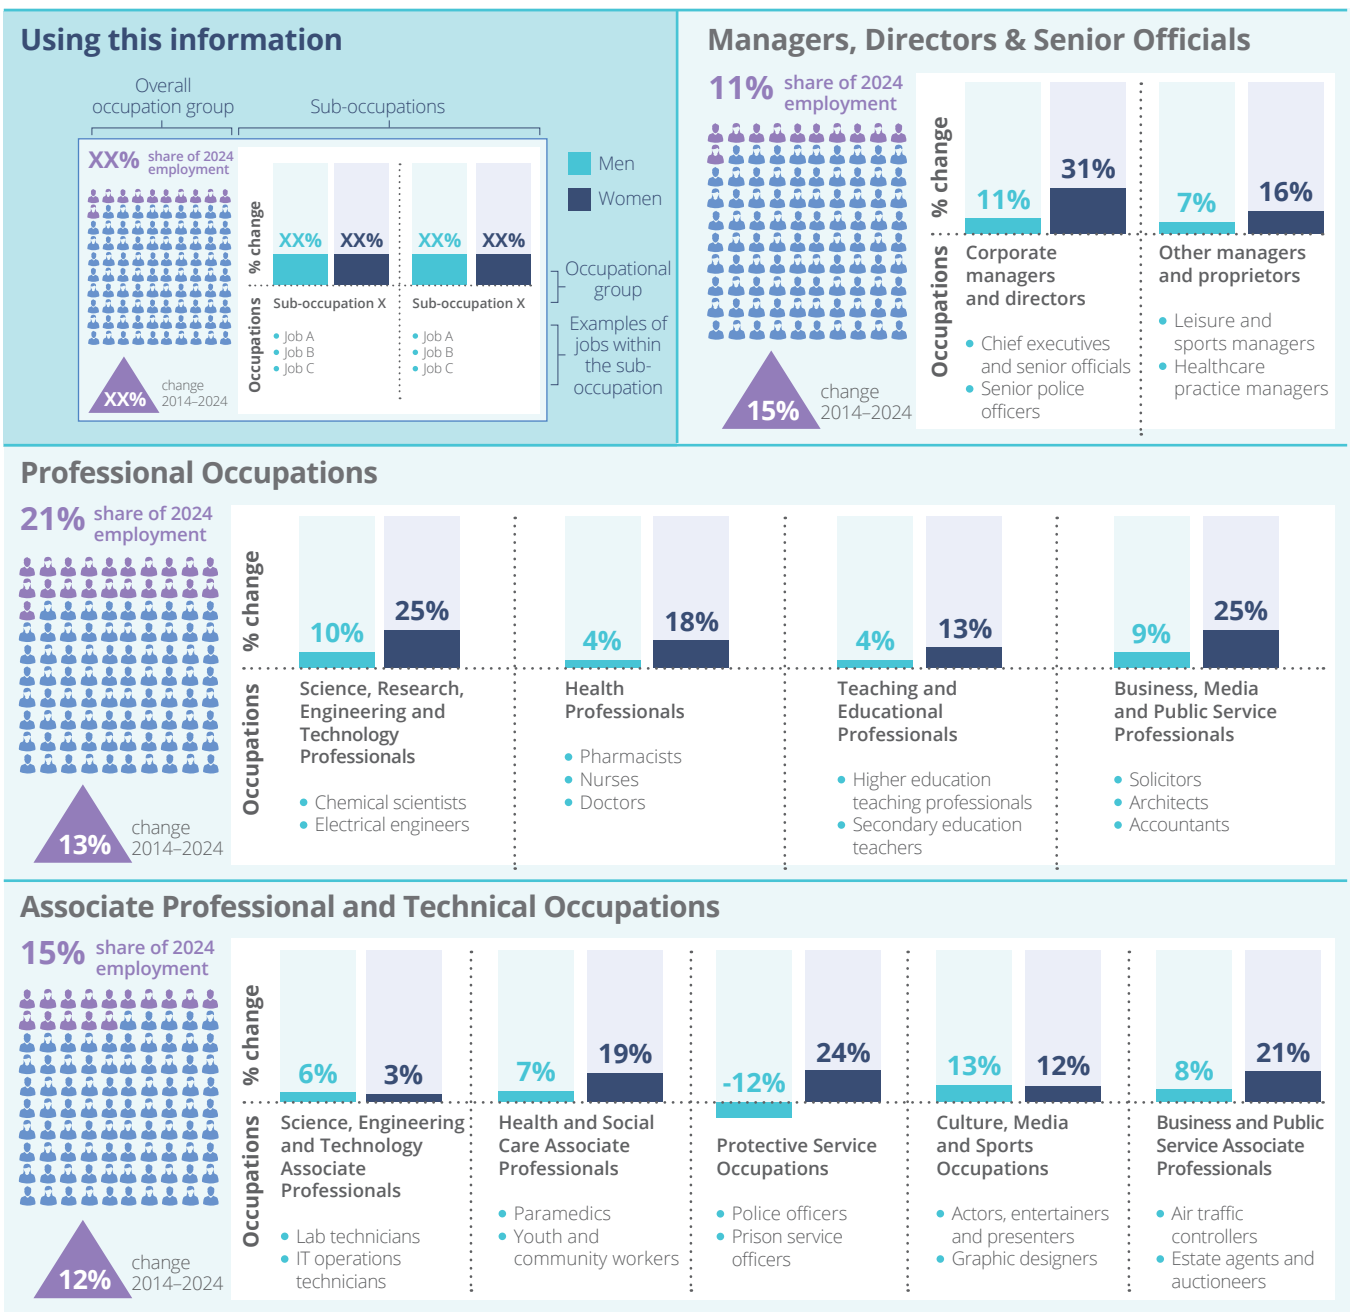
Using this information

Overall occupation group

Sub-occupations

XX% share of 2024 employment

% change

XX% XX%

XX% XX%

Occupations

Sub-occupation X

- Job A
- Job B
- Job C

Sub-occupation X

- Job A
- Job B
- Job C

XX% change 2014–2024

Men

Women

Occupational group

Examples of jobs within the sub-occupation

Managers, Directors & Senior Officials

11% share of 2024 employment

15% change 2014–2024

% change

11% 31%

7% 16%

Occupations

Corporate managers and directors

- Chief executives and senior officials
- Senior police officers

Other managers and proprietors

- Leisure and sports managers
- Healthcare practice managers

Professional Occupations

21% share of 2024 employment

13% change 2014–2024

% change

10% 25%

4% 18%

4% 13%

9% 25%

Occupations

Science, Research, Engineering and Technology Professionals

- Chemical scientists
- Electrical engineers

Health Professionals

- Pharmacists
- Nurses
- Doctors

Teaching and Educational Professionals

- Higher education teaching professionals
- Secondary education teachers

Business, Media and Public Service Professionals

- Solicitors
- Architects
- Accountants

Associate Professional and Technical Occupations

15% share of 2024 employment

12% change 2014–2024

% change

6% 3%

7% 19%

-12% 24%

13% 12%

8% 21%

Occupations

Science, Engineering and Technology Associate Professionals

- Lab technicians
- IT operations technicians

Health and Social Care Associate Professionals

- Paramedics
- Youth and community workers

Protective Service Occupations

- Police officers
- Prison service officers

Culture, Media and Sports Occupations

- Actors, entertainers and presenters
- Graphic designers

Business and Public Service Associate Professionals

- Air traffic controllers
- Estate agents and auctioneers